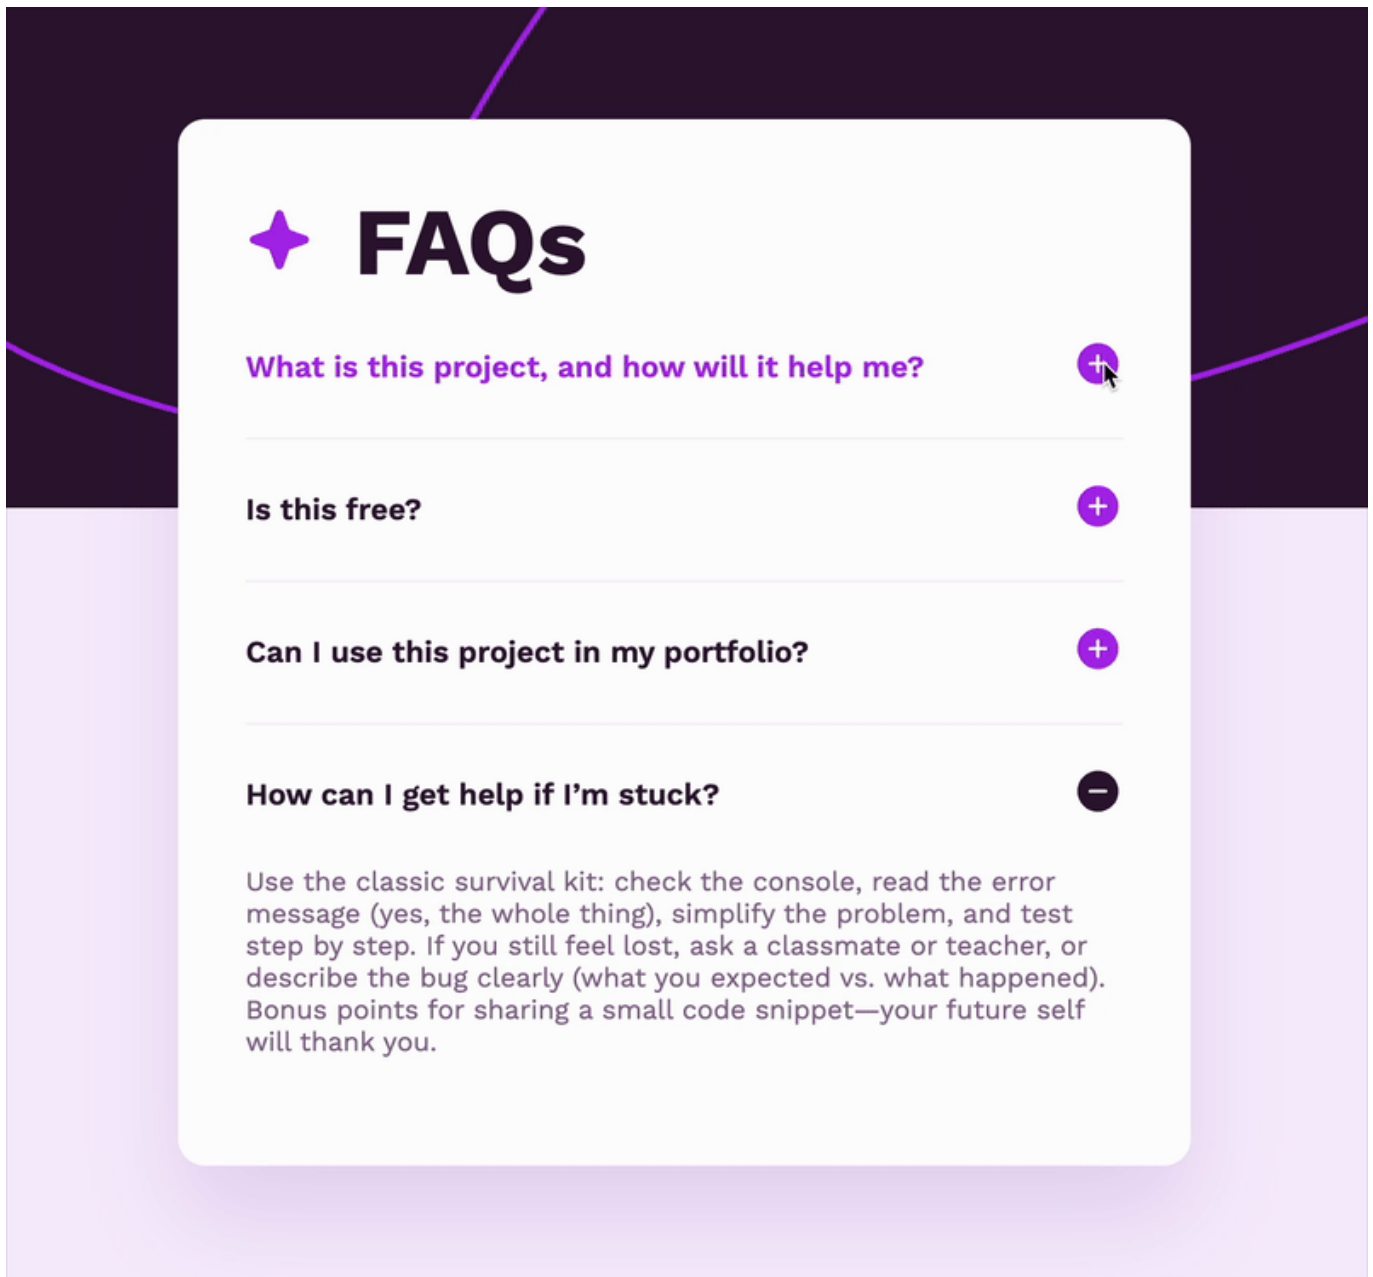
FAQs

What is this project, and how will it help me?

Is this free?

Can I use this project in my portfolio?

How can I get help if I'm stuck?

Use the classic survival kit: check the console, read the error message (yes, the whole thing), simplify the problem, and test step by step. If you still feel lost, ask a classmate or teacher, or describe the bug clearly (what you expected vs. what happened). Bonus points for sharing a small code snippet—your future self will thank you.